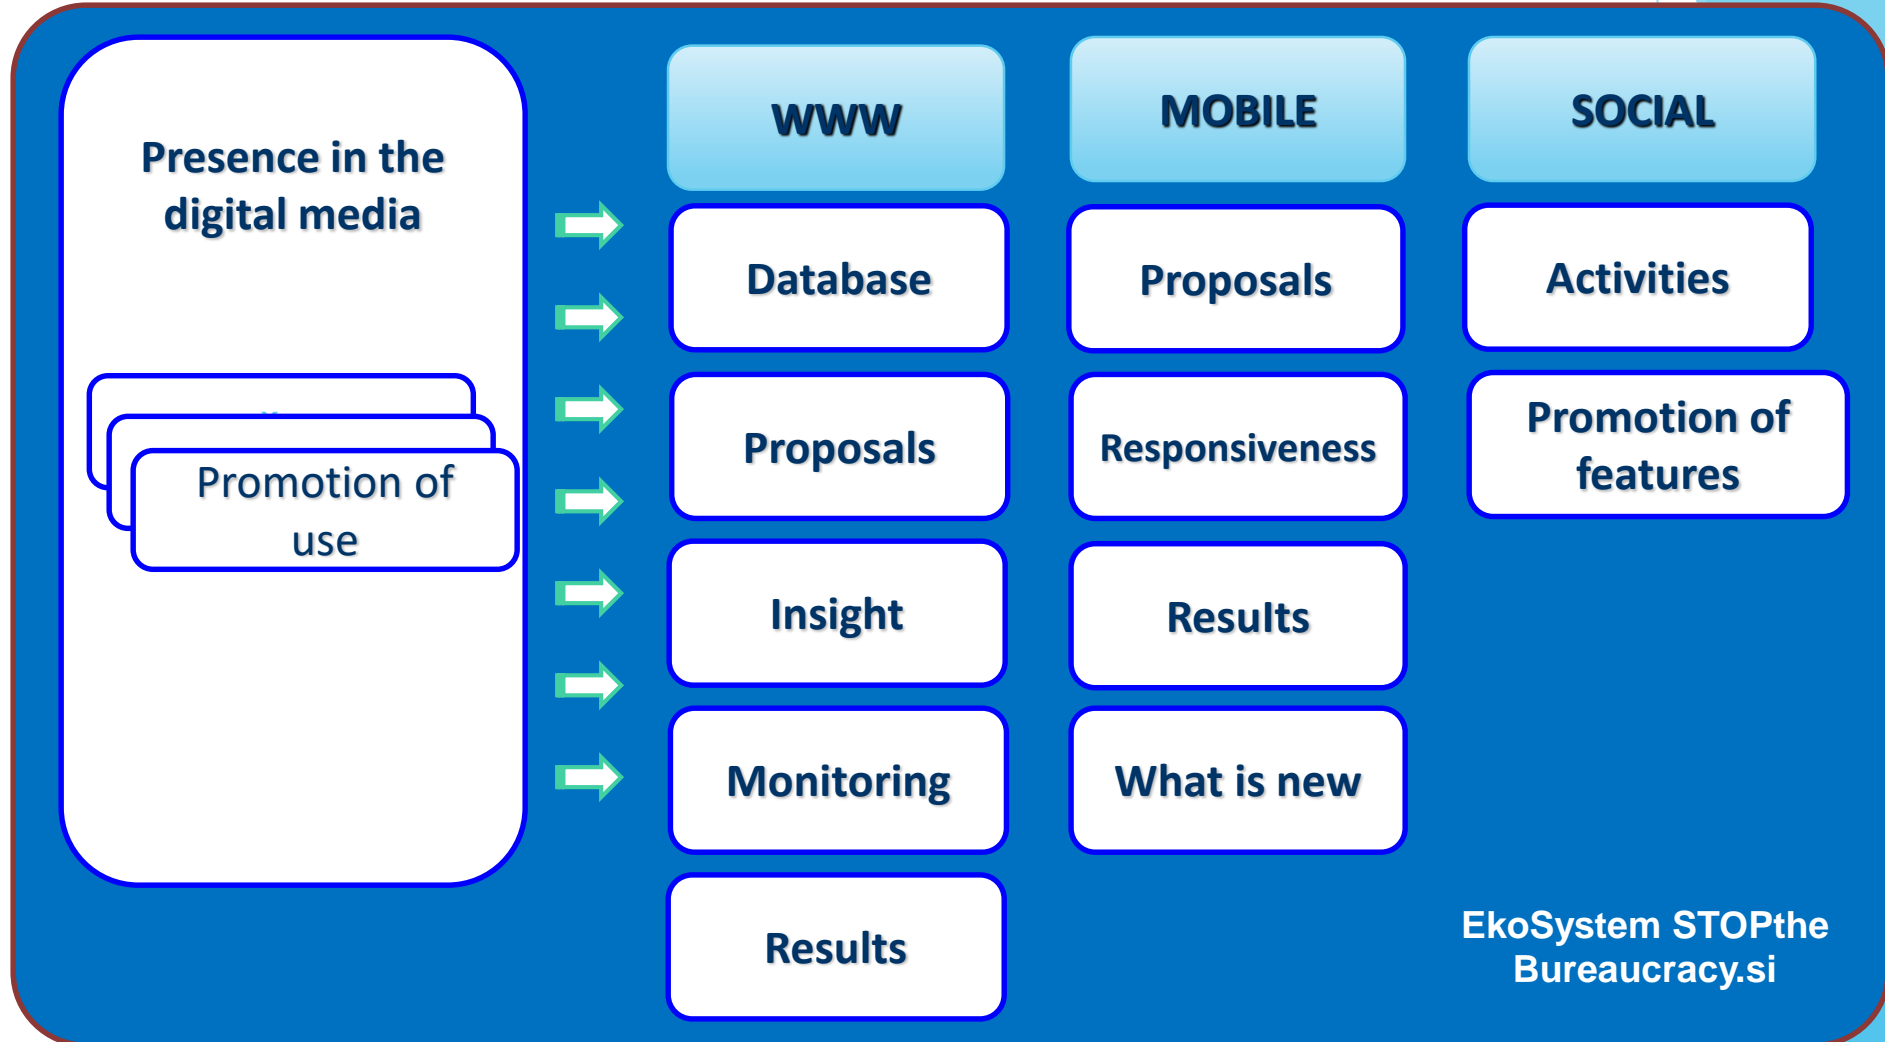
Presence in the digital media

Promotion of use

WWW

Database

Proposals

Insight

Monitoring

Results

MOBILE

Proposals

Responsiveness

Results

What is new

SOCIAL

Activities

Promotion of features

EkoSystem STOPthe Bureaucracy.si